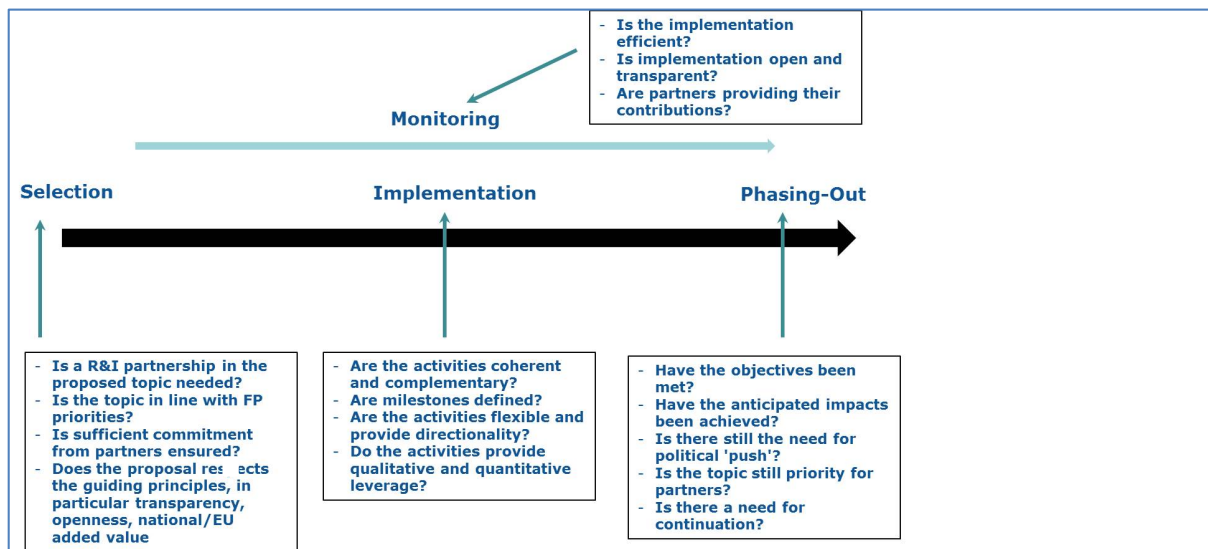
- Is the implementation efficient?
- Is implementation open and transparent?
- Are partners providing their contributions?

Monitoring

Selection

Implementation

Phasing-Out

- Is a R&I partnership in the proposed topic needed?
- Is the topic in line with FP priorities?
- Is sufficient commitment from partners ensured?
- Does the proposal res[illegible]ects the guiding principles, in particular transparency, openness, national/EU added value

- Are the activities coherent and complementary?
- Are milestones defined?
- Are the activities flexible and provide directionality?
- Do the activities provide qualitative and quantitative leverage?

- Have the objectives been met?
- Have the anticipated impacts been achieved?
- Is there still the need for political 'push'?
- Is the topic still priority for partners?
- Is there a need for continuation?